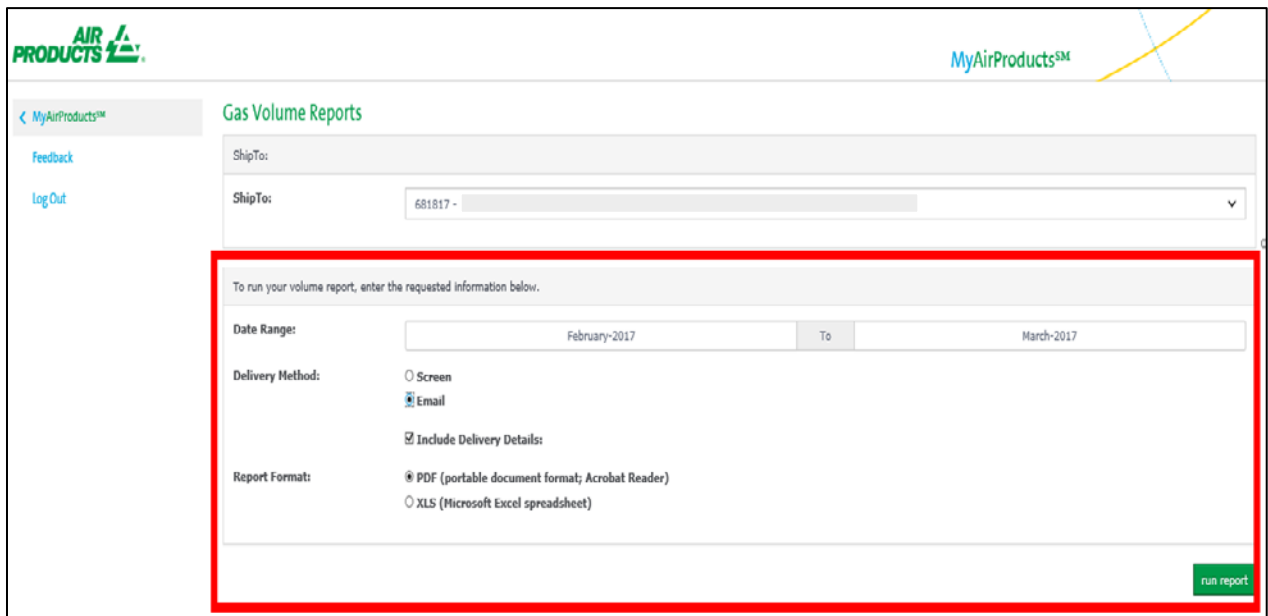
AIR PRODUCTS

MyAirProducts℠

‹ MyAirProducts℠

Feedback

Log Out

Gas Volume Reports

ShipTo:

ShipTo: 681817 -

To run your volume report, enter the requested information below.

Date Range: February-2017 To March-2017

Delivery Method: Screen

Email

Include Delivery Details:

Report Format: PDF (portable document format; Acrobat Reader)

XLS (Microsoft Excel spreadsheet)

run report